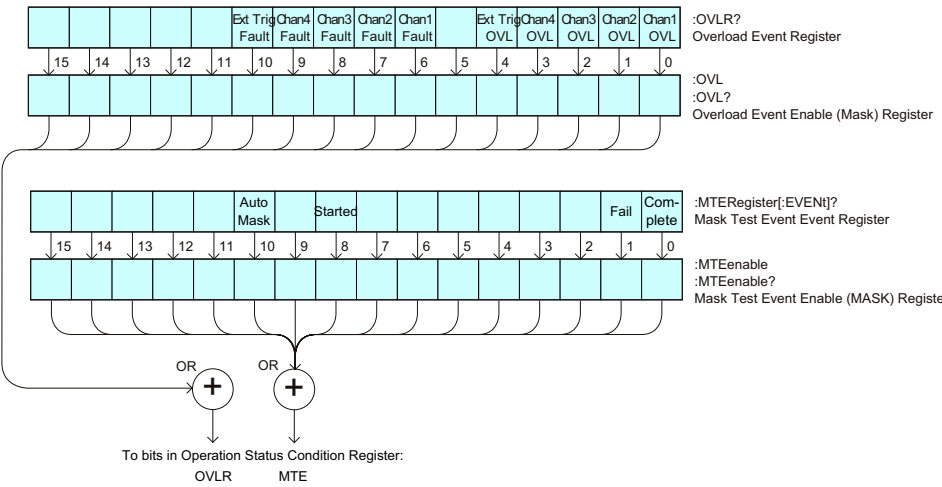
Ext Trig Fault | Chan4 Fault | Chan3 Fault | Chan2 Fault | Chan1 Fault | Ext Trig OVL | Chan4 OVL | Chan3 OVL | Chan2 OVL | Chan1 OVL

:OVLR?
Overload Event Register

15 14 13 12 11 10 9 8 7 6 5 4 3 2 1 0

:OVL
:OVL?
Overload Event Enable (Mask) Register

Auto Mask | Started | Fail | Complete

:MTERegister[:EVENt]?
Mask Test Event Event Register

15 14 13 12 11 10 9 8 7 6 5 4 3 2 1 0

:MTEenable
:MTEenable?
Mask Test Event Enable (MASK) Registe

OR
+

OR
+

To bits in Operation Status Condition Register:
OVLR MTE